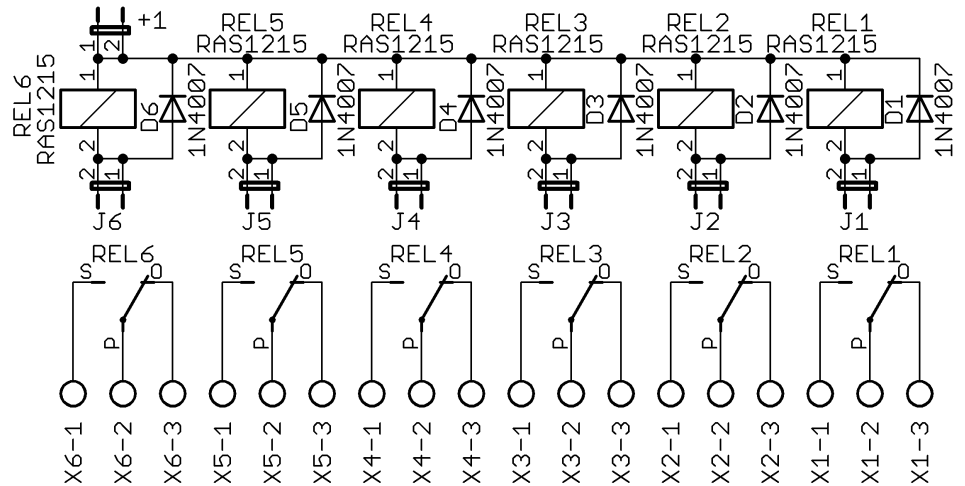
1 2 +1

REL6
RAS1215
1
2
D6
1N4007
2 1
J6

REL5
RAS1215
1
2
D5
1N4007
2 1
J5

REL4
RAS1215
1
2
D4
1N4007
2 1
J4

REL3
RAS1215
1
2
D3
1N4007
2 1
J3

REL2
RAS1215
1
2
D2
1N4007
2 1
J2

REL1
RAS1215
1
2
D1
1N4007
2 1
J1

REL6
S O
P
X6-1 X6-2 X6-3

REL5
S O
P
X5-1 X5-2 X5-3

REL4
S O
P
X4-1 X4-2 X4-3

REL3
S O
P
X3-1 X3-2 X3-3

REL2
S O
P
X2-1 X2-2 X2-3

REL1
S O
P
X1-1 X1-2 X1-3